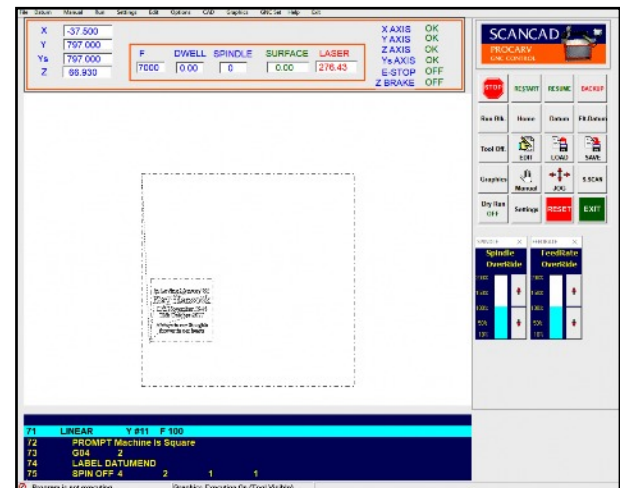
File Datum Manual Run Settings Edit Options CAD Graphics GNC Set Help Exit

X -37.500
Y 797.000
Ys 797.000
Z 68.930

F 7000
DWELL 0.00
SPINDLE 0
SURFACE 0.00
LASER 276.43

X AXIS OK
Y AXIS OK
Z AXIS OK
Ys AXIS OK
E-STOP OFF
Z BRAKE OFF

SCANCAD
PROCARV
CNC CONTROL

STOP
RESTART
RESUME
BACKUP
Run Blk
Home
Datum
Fit Datum
Tool Off.
EDIT
LOAD
SAVE
Graphics
Manual
JOG
S SCAN
Dry Run OFF
Settings
RESET
EXIT

Spindle OverRide
FeedRate OverRide

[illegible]

71 LINEAR Y #11 F 100
72 PROMPT Machine is Square
73 G04 2
74 LABEL DATUMEND
75 SPIN OFF 4 2 1 1

Program is not executing
Graphics: Execution On (Tool Visible)